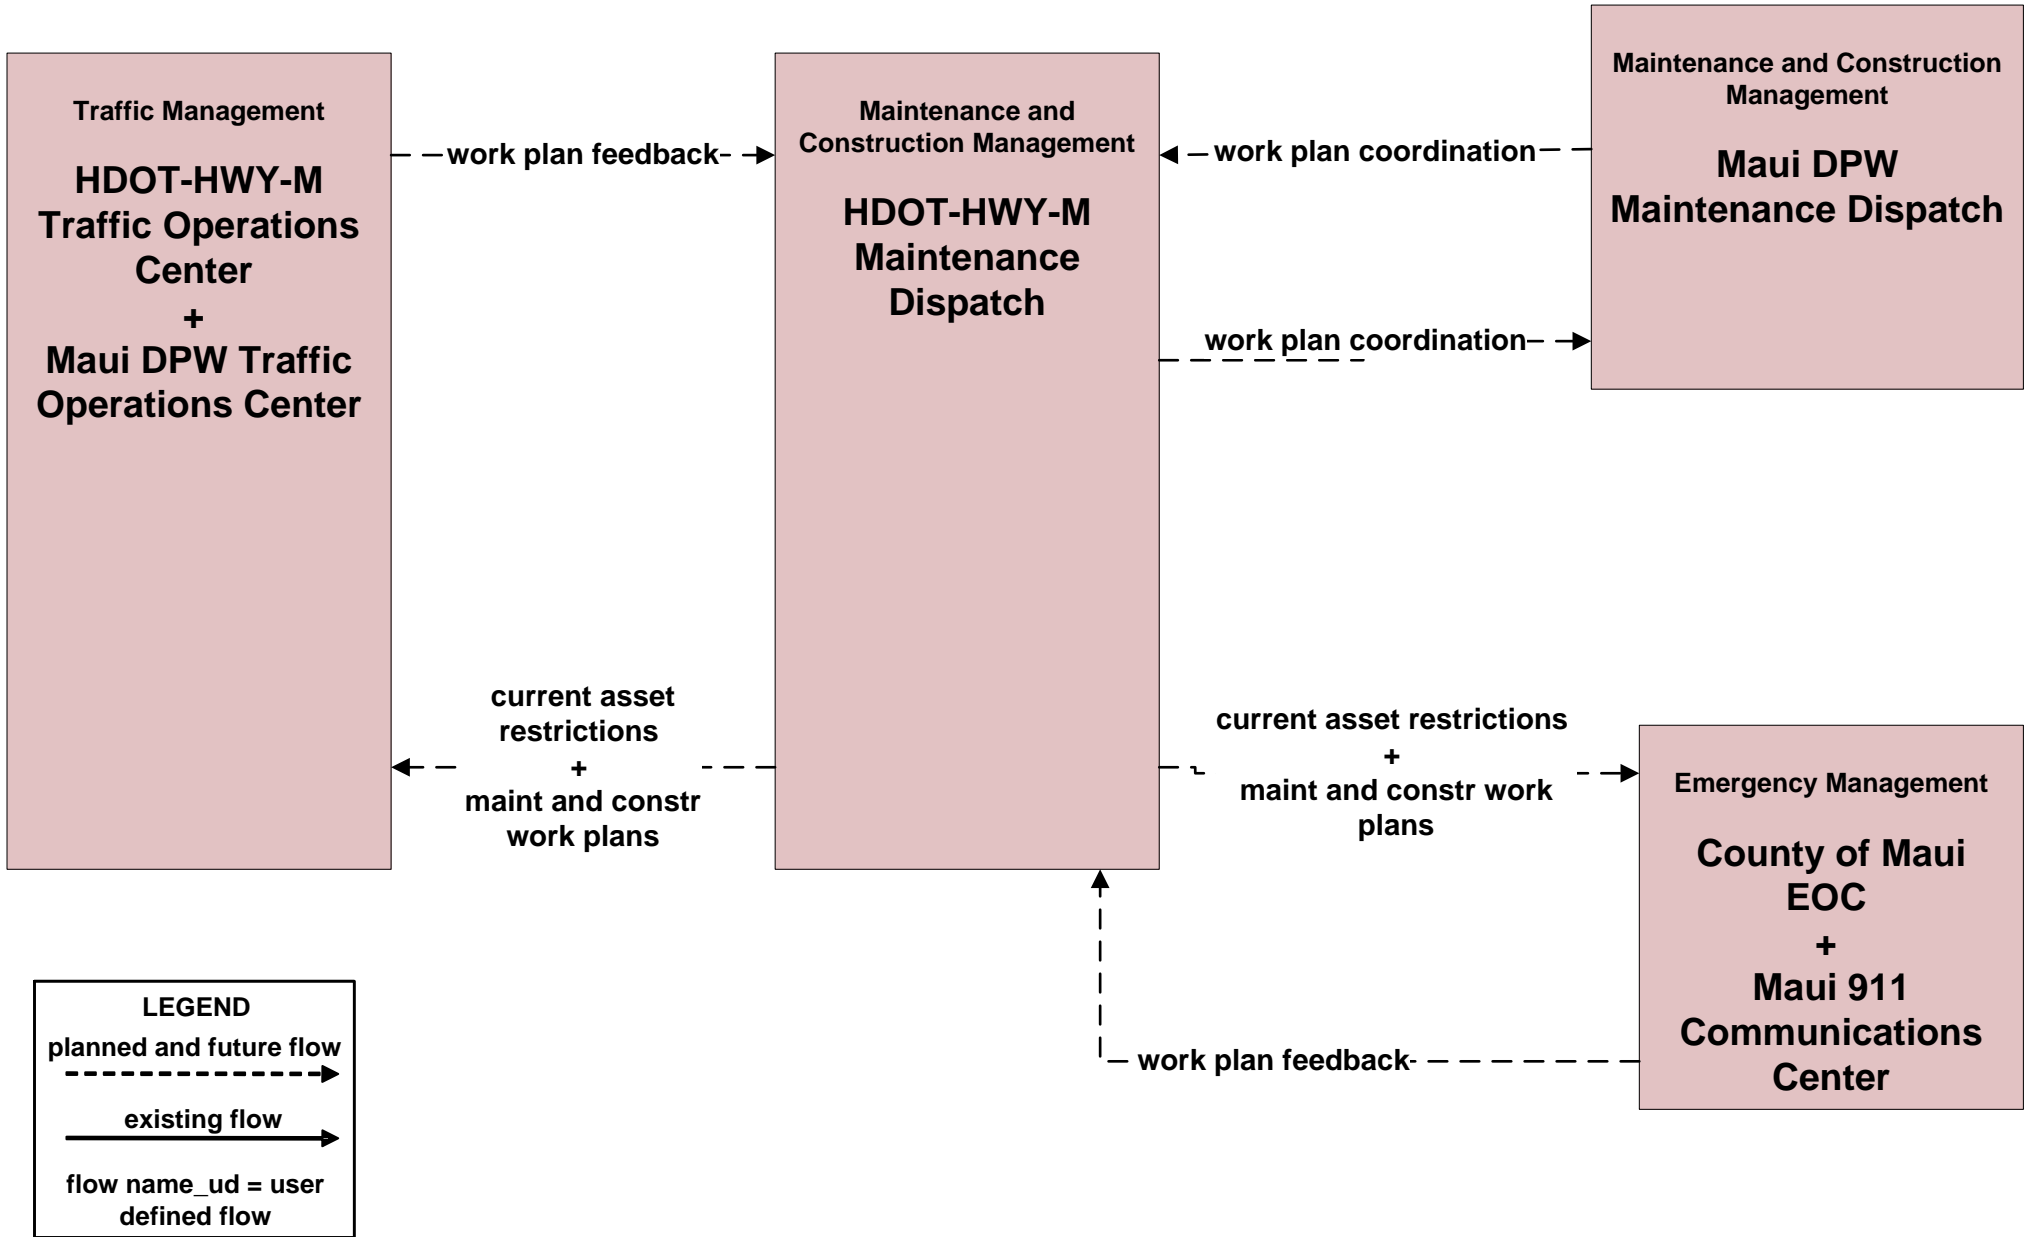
Traffic Management

HDOT-HWY-M Traffic Operations Center + Maui DPW Traffic Operations Center

work plan feedback

Maintenance and Construction Management

HDOT-HWY-M Maintenance Dispatch

work plan coordination

Maintenance and Construction Management

Maui DPW Maintenance Dispatch

work plan coordination

current asset restrictions + maint and constr work plans

current asset restrictions + maint and constr work plans

Emergency Management

County of Maui EOC + Maui 911 Communications Center

work plan feedback

LEGEND
planned and future flow
existing flow
flow name_ud = user defined flow